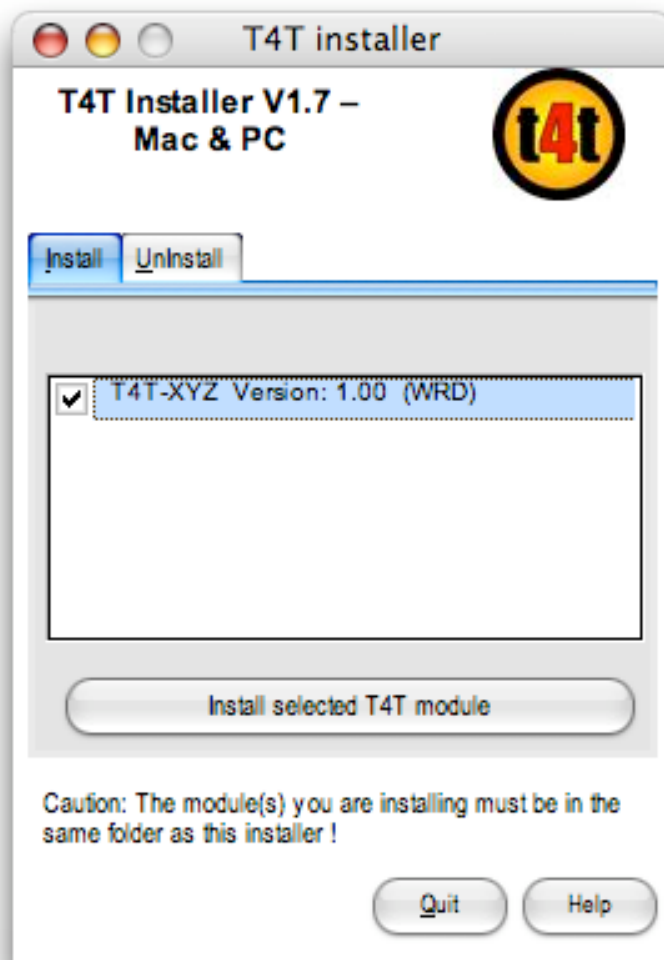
T4T installer

T4T Installer V1.7 – Mac & PC

t4t

Install UnInstall

T4T-XYZ Version: 1.00 (WRD)

Install selected T4T module

Caution: The module(s) you are installing must be in the same folder as this installer !

Quit Help